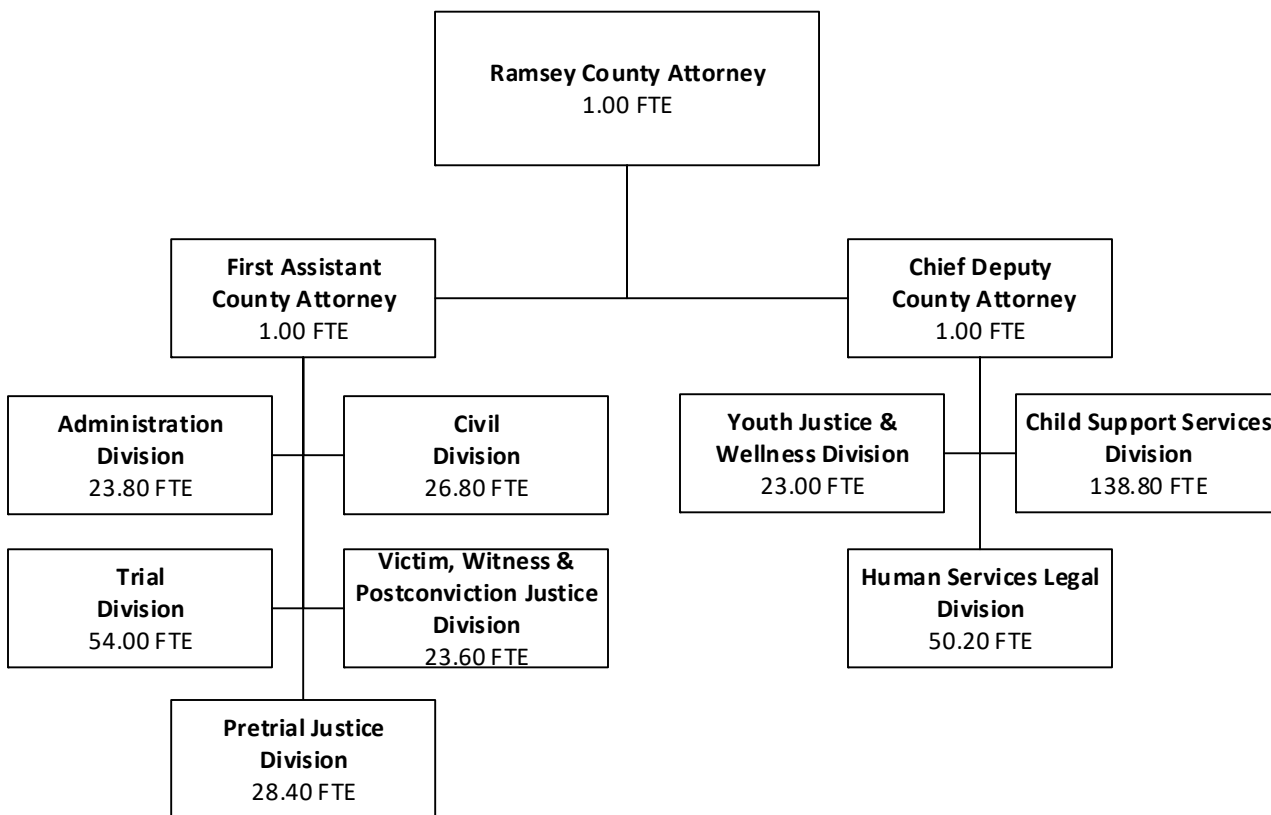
Ramsey County Attorney
1.00 FTE

First Assistant County Attorney
1.00 FTE

Chief Deputy County Attorney
1.00 FTE

Administration Division
23.80 FTE

Civil Division
26.80 FTE

Youth Justice & Wellness Division
23.00 FTE

Child Support Services Division
138.80 FTE

Trial Division
54.00 FTE

Victim, Witness & Postconviction Justice Division
23.60 FTE

Human Services Legal Division
50.20 FTE

Pretrial Justice Division
28.40 FTE